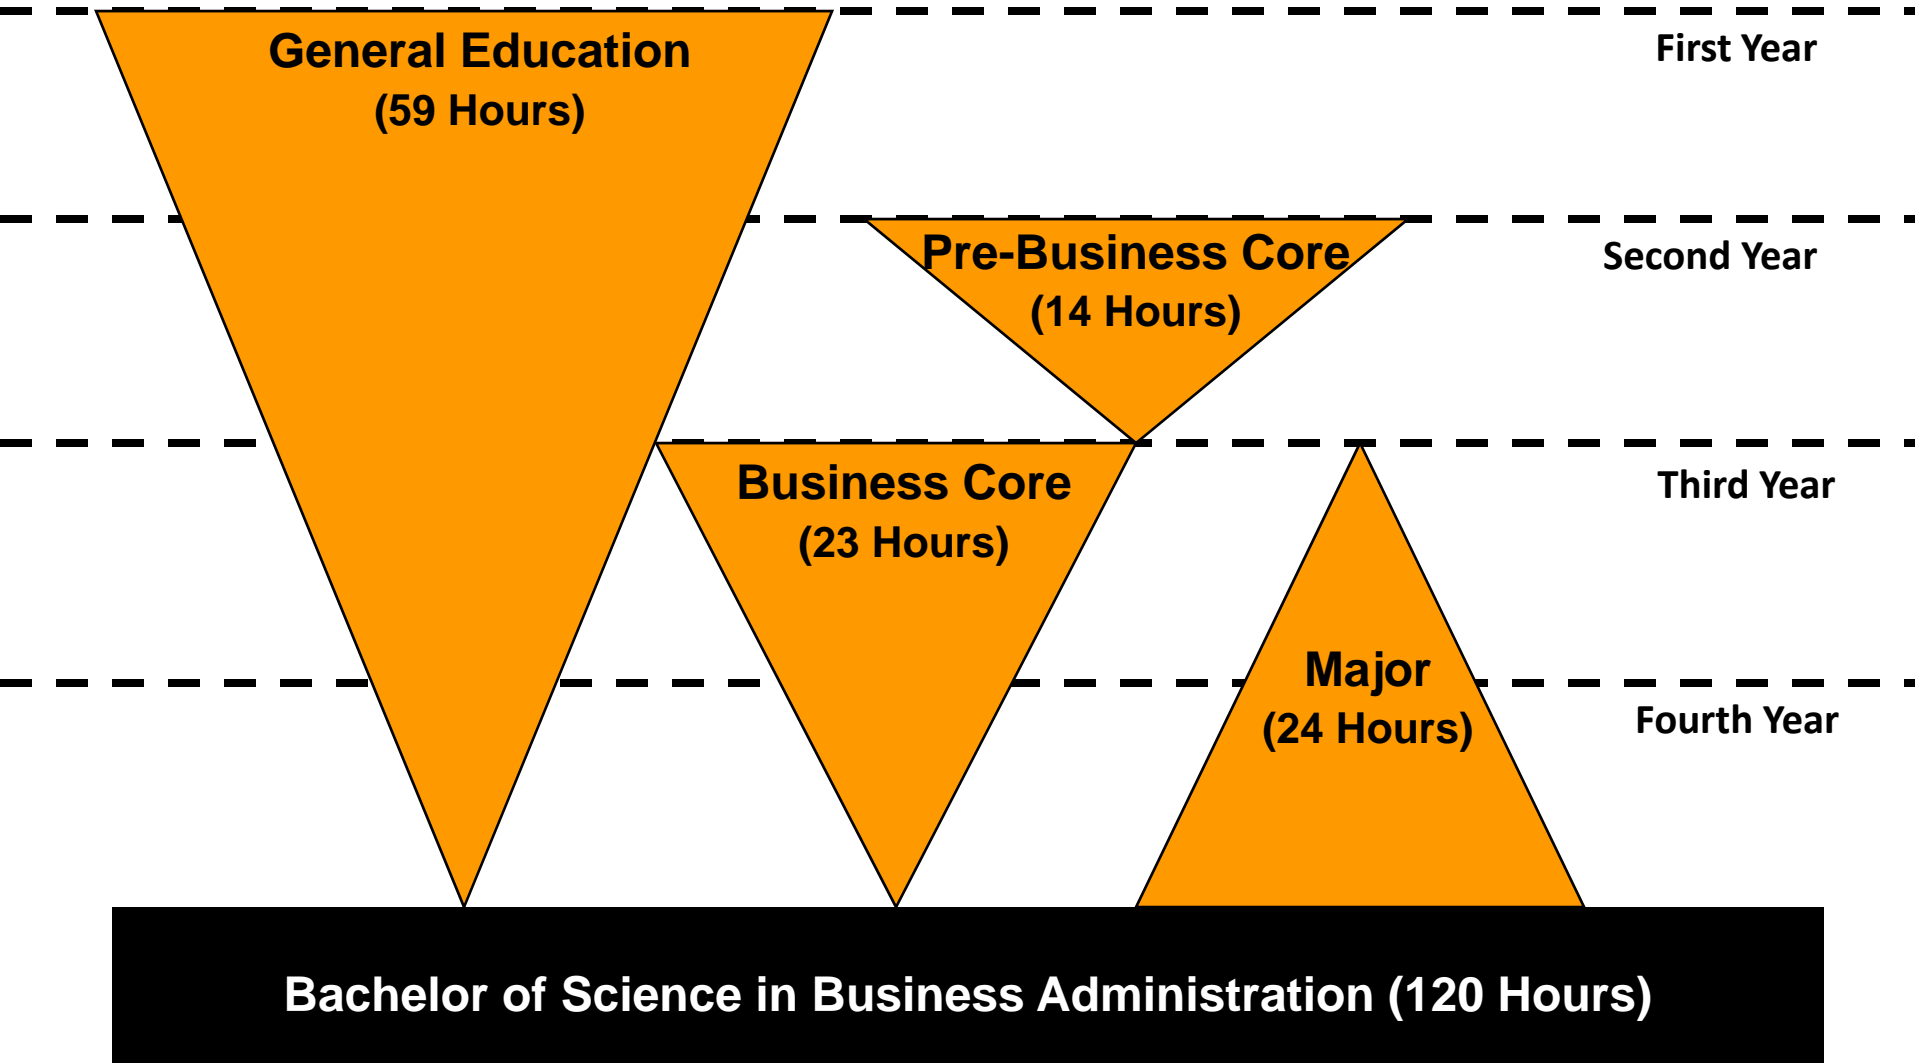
General Education
(59 Hours)

First Year

Pre-Business Core
(14 Hours)

Second Year

Business Core
(23 Hours)

Third Year

Major
(24 Hours)

Fourth Year

Bachelor of Science in Business Administration (120 Hours)